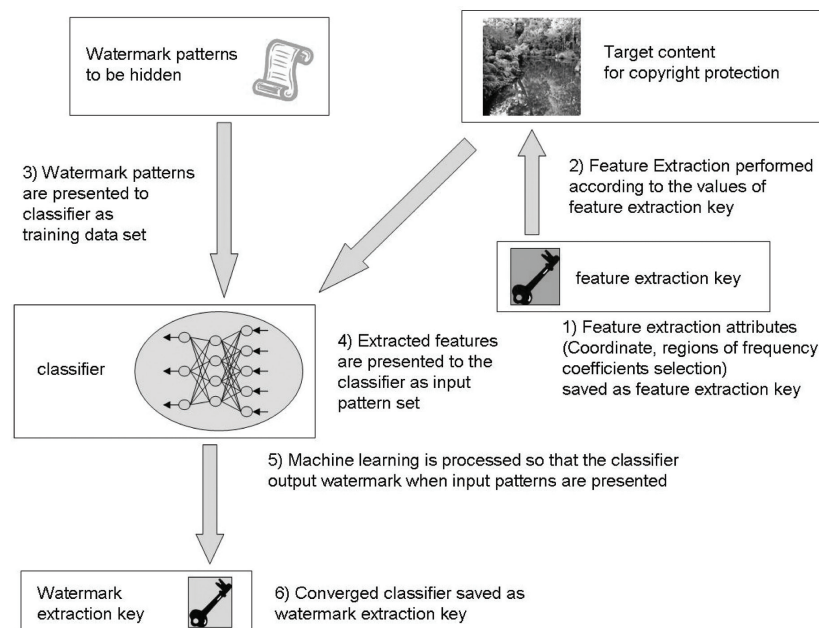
Watermark patterns to be hidden

Target content for copyright protection

3) Watermark patterns are presented to classifier as training data set

2) Feature Extraction performed according to the values of feature extraction key

feature extraction key

classifier

4) Extracted features are presented to the classifier as input pattern set

1) Feature extraction attributes (Coordinate, regions of frequency coefficients selection) saved as feature extraction key

5) Machine learning is processed so that the classifier output watermark when input patterns are presented

Watermark extraction key

6) Converged classifier saved as watermark extraction key